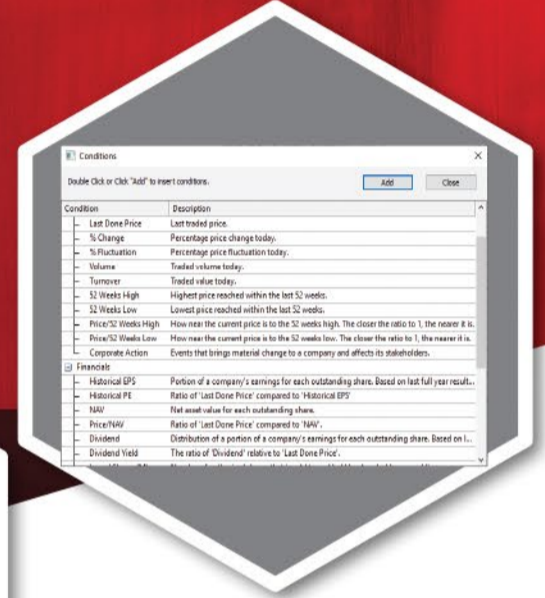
Conditions

Double Click or Click "Add" to insert conditions.

Add

Close

| Condition | Description |
|---|---|
| Last Done Price | Last traded price. |
| % Change | Percentage price change today. |
| % Fluctuation | Percentage price fluctuation today. |
| Volume | Traded volume today. |
| Turnover | Traded value today. |
| 52 Weeks High | Highest price reached within the last 52 weeks. |
| 52 Weeks Low | Lowest price reached within the last 52 weeks. |
| Price/52 Weeks High | How near the current price is to the 52 weeks high. The closer the ratio to 1, the nearer it is. |
| Price/52 Weeks Low | How near the current price is to the 52 weeks low. The closer the ratio to 1, the nearer it is. |
| Corporate Action | Events that brings material change to a company and affects its stakeholders. |
| Financials | |
| Historical EPS | Portion of a company's earnings for each outstanding share. Based on last full year result... |
| Historical PE | Ratio of 'Last Done Price' compared to 'Historical EPS' |
| NAV | Net asset value for each outstanding share. |
| Price/NAV | Ratio of 'Last Done Price' compared to 'NAV'. |
| Dividend | Distribution of a portion of a company's earnings for each outstanding share. Based on l... |
| Dividend Yield | The ratio of 'Dividend' relative to 'Last Done Price'. |
| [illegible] | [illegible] |